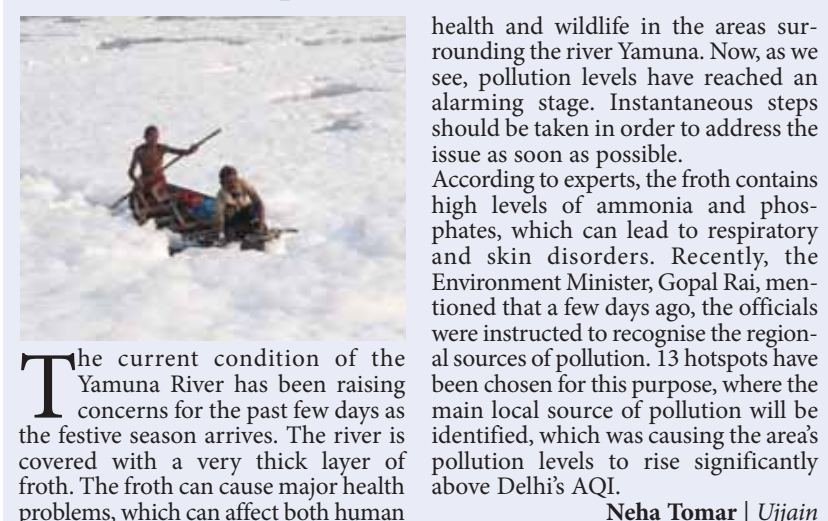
The current condition of the Yamuna River has been raising concerns for the past few days as the festive season arrives. The river is covered with a very thick layer of froth. The froth can cause major health problems, which can affect both human health and wildlife in the areas surrounding the river Yamuna. Now, as we see, pollution levels have reached an alarming stage. Instantaneous steps should be taken in order to address the issue as soon as possible.

According to experts, the froth contains high levels of ammonia and phosphates, which can lead to respiratory and skin disorders. Recently, the Environment Minister, Gopal Rai, mentioned that a few days ago, the officials were instructed to recognise the regional sources of pollution. 13 hotspots have been chosen for this purpose, where the main local source of pollution will be identified, which was causing the area's pollution levels to rise significantly above Delhi's AQI.

Neha Tomar | Ujjain